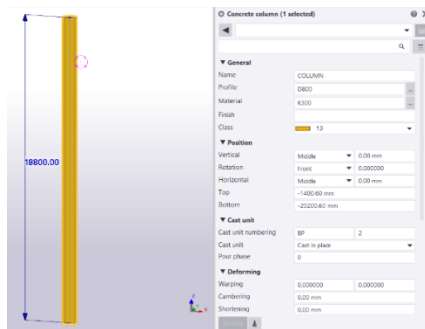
18800.00

Concrete column (1 selected)

General
Name COLUMN
Profile D800
Material K300
Finish
Class 13

Position
Vertical Middle 0.00 mm
Rotation Front 0.000000
Horizontal Middle 0.00 mm
Top -1400.60 mm
Bottom -20200.60 mm

Cast unit
Cast unit numbering BP 2
Cast unit Cast in place
Pour phase 0

Deforming
Warping 0.000000 0.000000
Cambering 0.00 mm
Shortening 0.00 mm